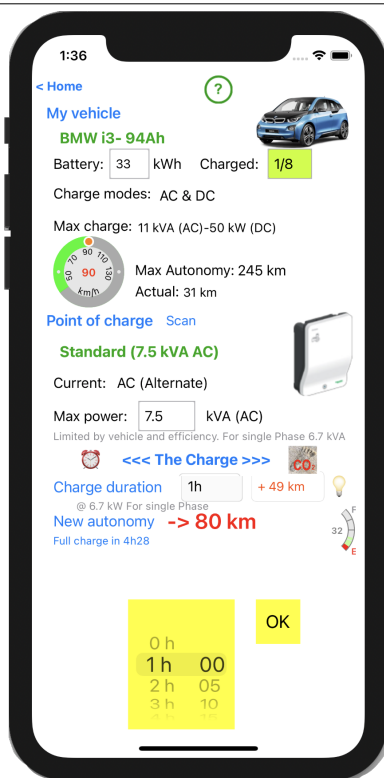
1:36

< Home

?

My vehicle

BMW i3- 94Ah

Battery: 33 kWh Charged: 1/8

Charge modes: AC & DC

Max charge: 11 kVA (AC)-50 kW (DC)

50 70 90 110 130 90 km/h

Max Autonomy: 245 km

Actual: 31 km

Point of charge Scan

Standard (7.5 kVA AC)

Current: AC (Alternate)

Max power: 7.5 kVA (AC)

Limited by vehicle and efficiency. For single Phase 6.7 kVA

<<< The Charge >>>

$CO_2$

Charge duration 1h + 49 km

@ 6.7 kW For single Phase

New autonomy -> 80 km

Full charge in 4h28

32 F E

0 h
1 h 00
2 h 05
3 h 10
4 h 15

OK